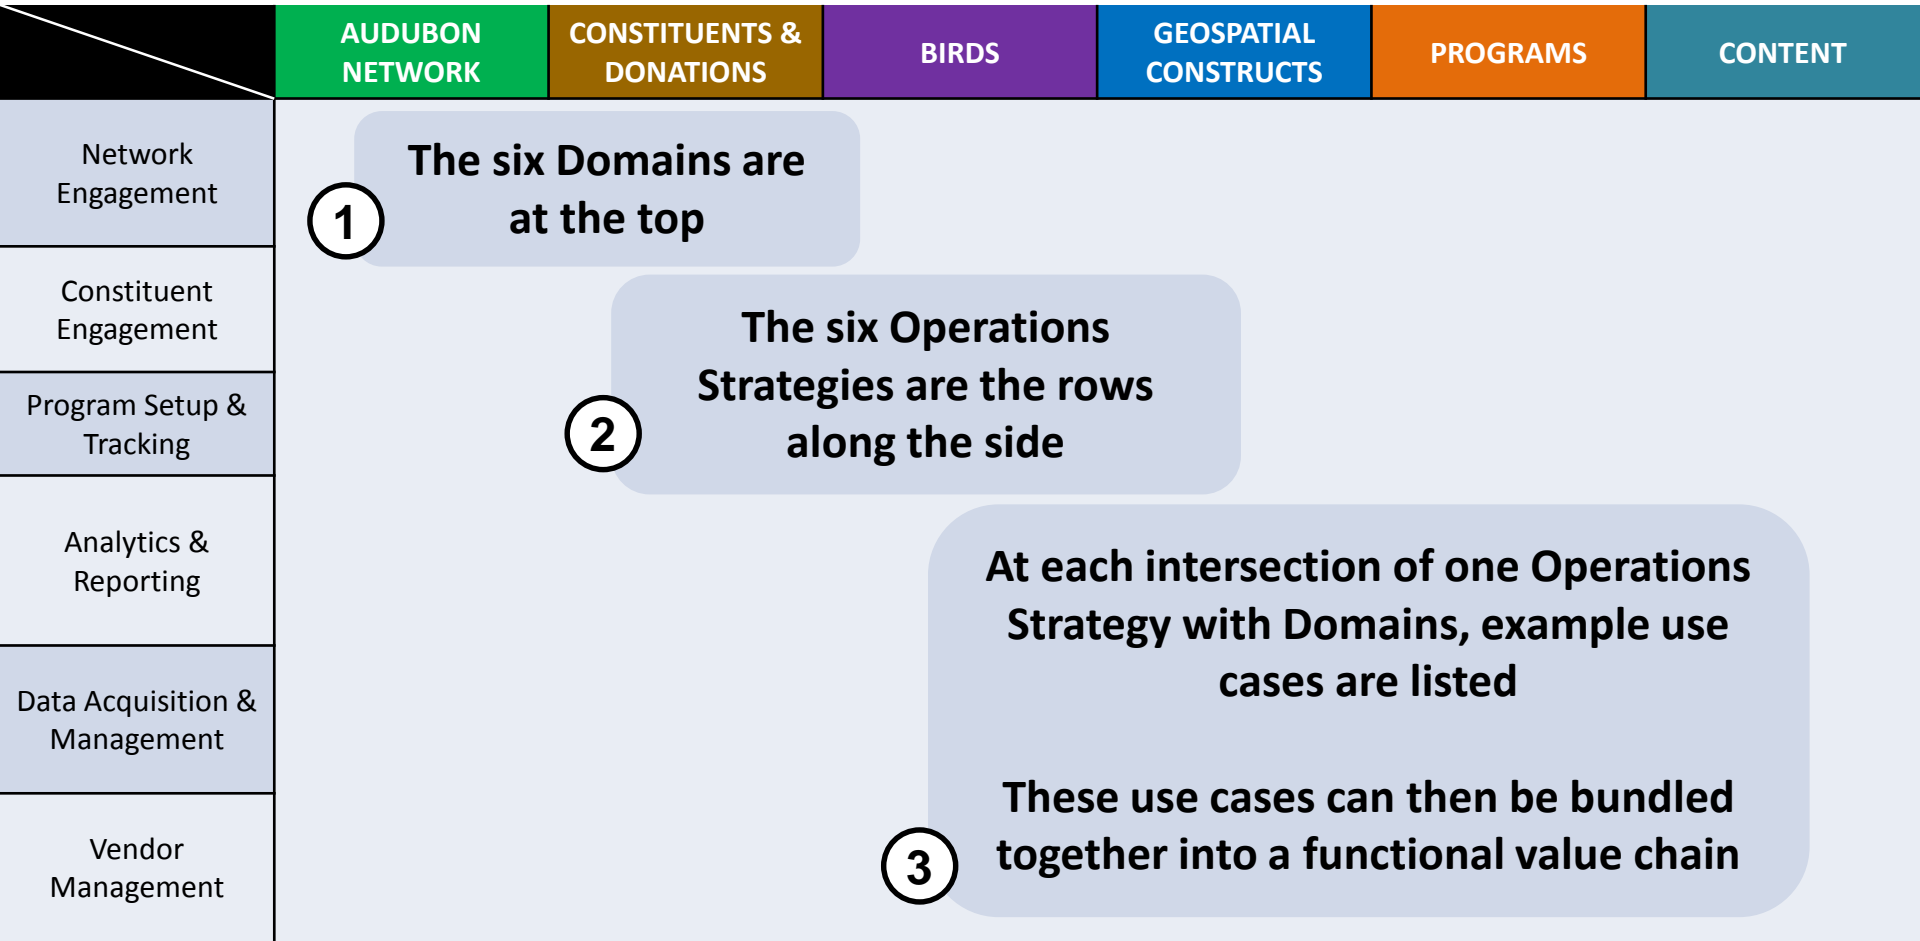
AUDUBON NETWORK

CONSTITUENTS & DONATIONS

BIRDS

GEOSPATIAL CONSTRUCTS

PROGRAMS

CONTENT

Network Engagement

Constituent Engagement

Program Setup & Tracking

Analytics & Reporting

Data Acquisition & Management

Vendor Management

1

The six Domains are at the top

2

The six Operations Strategies are the rows along the side

3

At each intersection of one Operations Strategy with Domains, example use cases are listed

These use cases can then be bundled together into a functional value chain